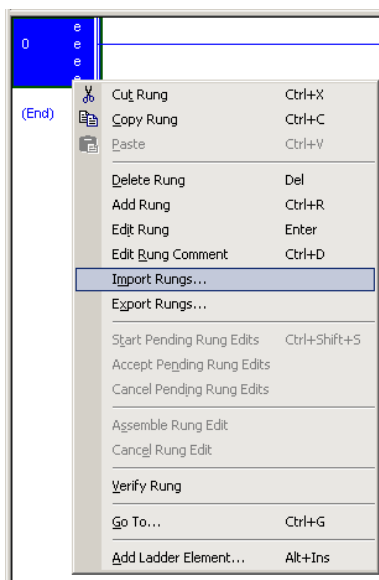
0
e
e
e
e

(End)

| | |
|---|---|
| Cut Rung | Ctrl+X |
| Copy Rung | Ctrl+C |
| Paste | Ctrl+V |
| Delete Rung | Del |
| Add Rung | Ctrl+R |
| Edit Rung | Enter |
| Edit Rung Comment | Ctrl+D |
| Import Rungs... | |
| Export Rungs... | |
| Start Pending Rung Edits | Ctrl+Shift+S |
| Accept Pending Rung Edits | |
| Cancel Pending Rung Edits | |
| Assemble Rung Edit | |
| Cancel Rung Edit | |
| Verify Rung | |
| Go To... | Ctrl+G |
| Add Ladder Element... | Alt+Ins |